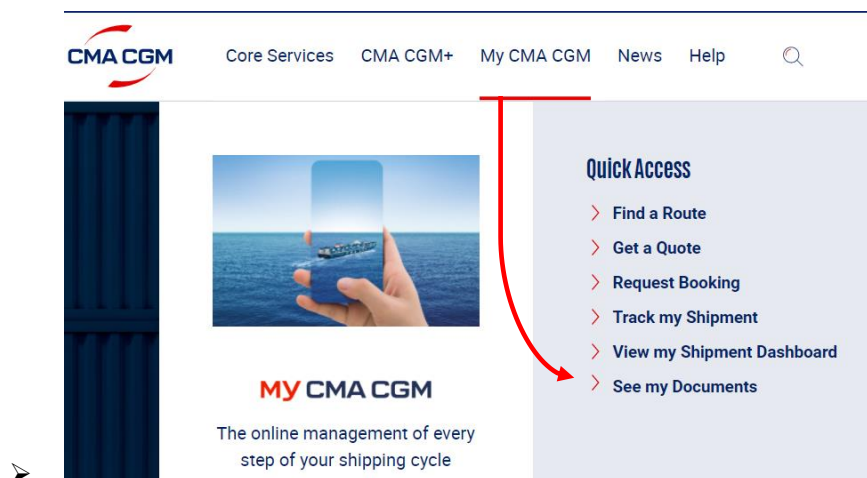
CMA CGM

Core Services CMA CGM+ My CMA CGM News Help

MY CMA CGM

The online management of every step of your shipping cycle

Quick Access

Find a Route

Get a Quote

Request Booking

Track my Shipment

View my Shipment Dashboard

See my Documents

➢